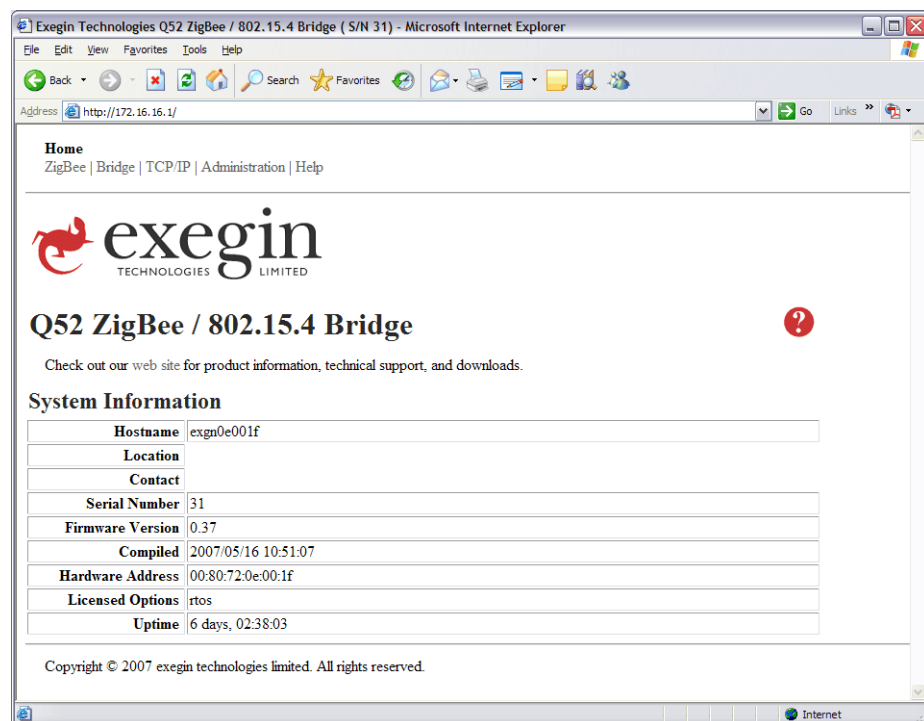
Exegin Technologies Q52 ZigBee / 802.15.4 Bridge ( S/N 31) - Microsoft Internet Explorer

File Edit View Favorites Tools Help

Back Search Favorites

Address http://172.16.16.1/ Go Links

Home
ZigBee | Bridge | TCP/IP | Administration | Help

exegin
TECHNOLOGIES LIMITED

Q52 ZigBee / 802.15.4 Bridge

Check out our web site for product information, technical support, and downloads.

System Information

| | |
|---|---|
| Hostname | exgn0e001f |
| Location | |
| Contact | |
| Serial Number | 31 |
| Firmware Version | 0.37 |
| Compiled | 2007/05/16 10:51:07 |
| Hardware Address | 00:80:72:0e:00:1f |
| Licensed Options | rtos |
| Uptime | 6 days, 02:38:03 |

Copyright © 2007 exegin technologies limited. All rights reserved.

Internet